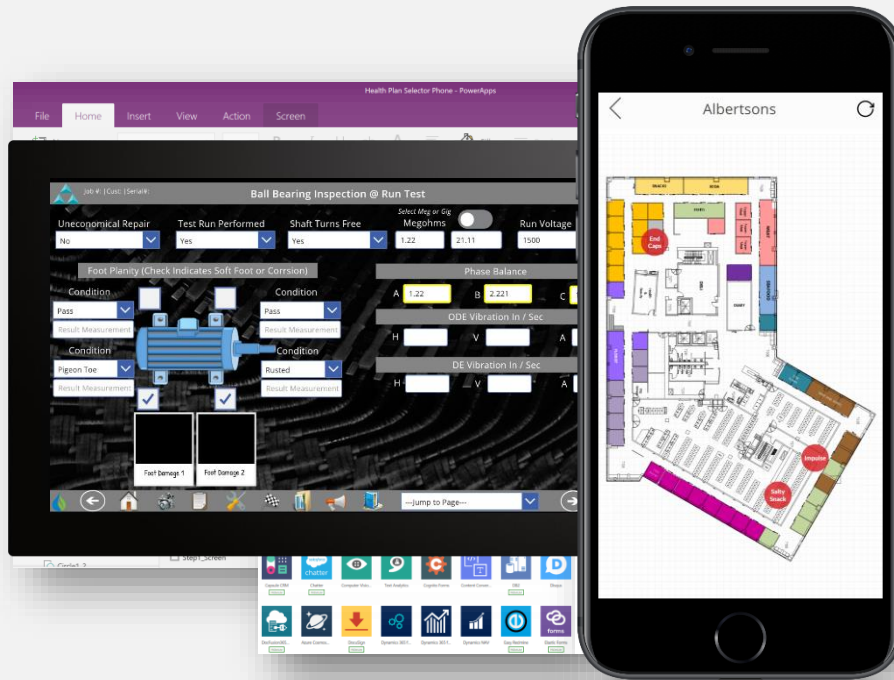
Health Plan Selector Phone - PowerApps

File Home Insert View Action Screen

Job #: | Cust: | Serial#:

Ball Bearing Inspection @ Run Test

Uneconomical Repair
No

Test Run Performed
Yes

Shaft Turns Free
Yes

Select Meg or Gig
Megohms
1.22
21.11

Run Voltage
1500

Foot Planity (Check Indicates Soft Foot or Corrsion)

Condition
Pass
Result Measurement

Condition
Pass
Result Measurement

Condition
Pigeon Toe
Result Measurement

Condition
Rusted
Result Measurement

Foot Damage 1
Foot Damage 2

Phase Balance
A 1.22
B 2.221
C

ODE Vibration In / Sec
H
V
A

DE Vibration In / Sec
H
V
A

---Jump to Page---

Step1_Screen
Circle1_2

Capsule CRM
Chatter
Computer Visi...
Text Analytic...
Cognito Forms
Content Conve...
DB2
Disqus
DocFusion365...
Azure Comma...
DocuSign
Dynamics 365 f...
Dynamics 365 f...
Dynamics NAV
Easy Redmine
Elastic Forms

Albertsons

End Caps
Impulse
Salty Snack